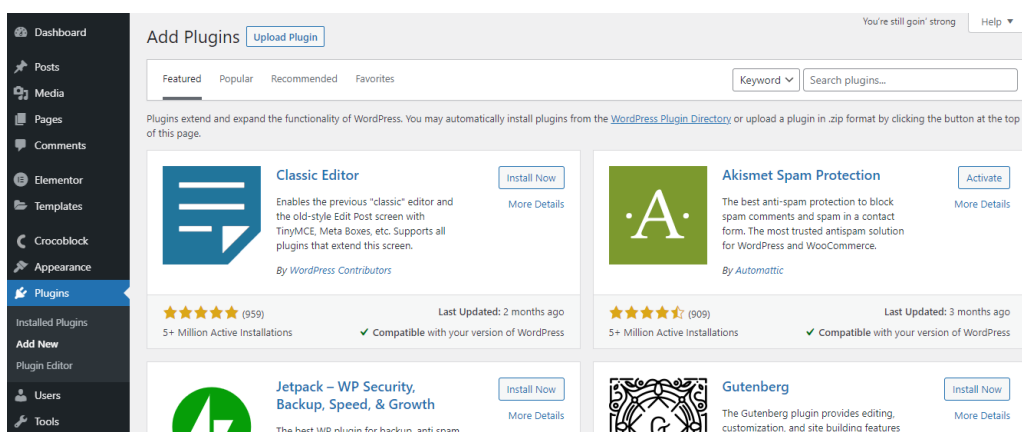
Dashboard
Posts
Media
Pages
Comments
Elementor
Templates
Crocoblock
Appearance
Plugins
Installed Plugins
Add New
Plugin Editor
Users
Tools

Add Plugins Upload Plugin

You're still goin' strong Help ▾

Featured Popular Recommended Favorites

Keyword ▾ Search plugins...

Plugins extend and expand the functionality of WordPress. You may automatically install plugins from the WordPress Plugin Directory or upload a plugin in .zip format by clicking the button at the top of this page.

Classic Editor
Enables the previous "classic" editor and the old-style Edit Post screen with TinyMCE, Meta Boxes, etc. Supports all plugins that extend this screen.
By WordPress Contributors
Install Now
More Details
(959)
Last Updated: 2 months ago
5+ Million Active Installations
Compatible with your version of WordPress

A
Akismet Spam Protection
The best anti-spam protection to block spam comments and spam in a contact form. The most trusted antispam solution for WordPress and WooCommerce.
By Automattic
Activate
More Details
(909)
Last Updated: 3 months ago
5+ Million Active Installations
Compatible with your version of WordPress

Jetpack – WP Security, Backup, Speed, & Growth
The best WP plugin for backup, anti spam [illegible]
Install Now
More Details

Gutenberg
The Gutenberg plugin provides editing, customization, and site building features
Install Now
More Details